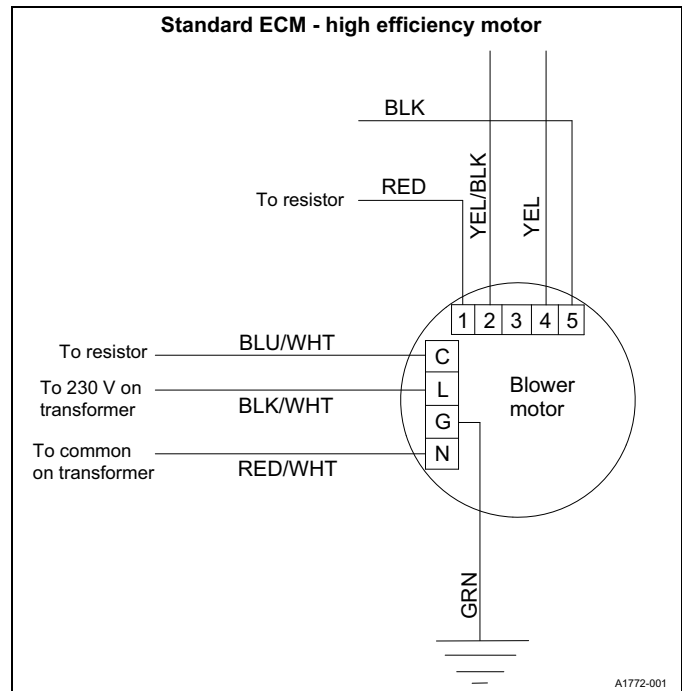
Standard ECM - high efficiency motor

BLK

RED

To resistor

YEL/BLK

YEL

1 2 3 4 5

To resistor

BLU/WHT

C

To 230 V on transformer

L

BLK/WHT

Blower motor

G

To common on transformer

N

RED/WHT

GRN

A1772-001